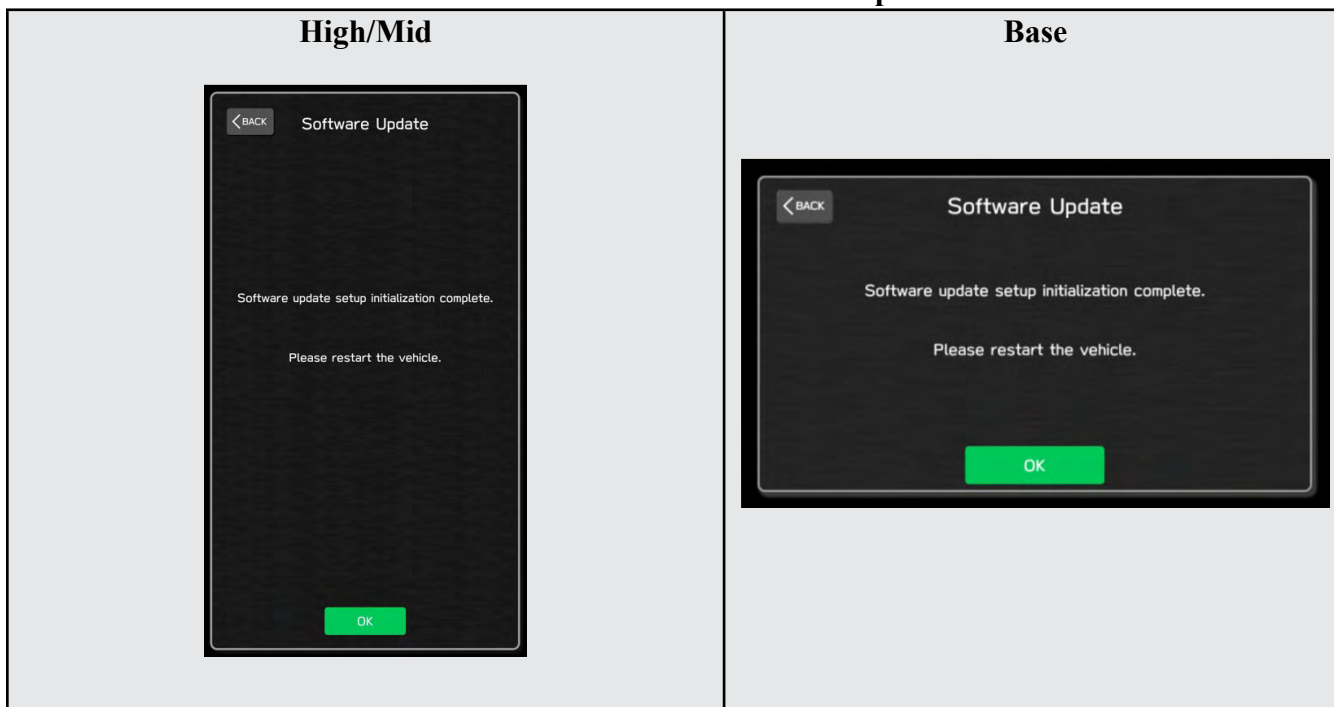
| High/Mid | Base |
|---|---|
| BACK<br>Software Update<br><br>Software update setup initialization complete.<br><br>Please restart the vehicle.<br><br>OK | BACK<br>Software Update<br><br>Software update setup initialization complete.<br><br>Please restart the vehicle.<br><br>OK |